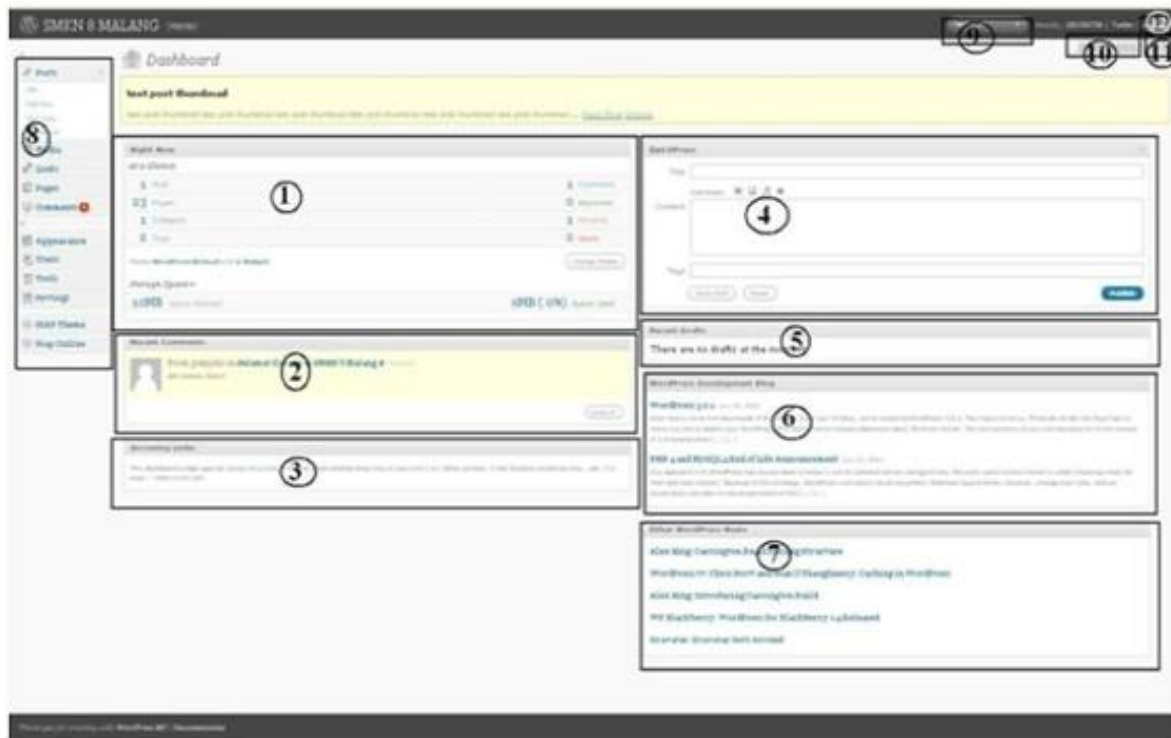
SMKN 8 MALANG

Dashboard

test post thumbnail

Posts
Media
Links
Pages
Comments
Appearance
Plugins
Users
Tools
Settings
Gold Theme
Shop Online

Right Now
At a Glance
1 Post
1 Comment
Pages
0 Approved
1 Category
0 Pending
0 Tags
0 Spam
Change Theme
Akismet Spam
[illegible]

Recent Comments
From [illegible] on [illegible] SMKN 8 Malang
Approve

Incoming Links
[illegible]

QuickPress
Title
Upload/Insert
Content
Tags
Save Draft
Reset
Publish

Recent Drafts
There are no drafts at the moment

WordPress Development Blog
WordPress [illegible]
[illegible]

Other WordPress News
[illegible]
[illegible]
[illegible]
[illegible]
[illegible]

1
2
3
4
5
6
7
8
9
10
11
12